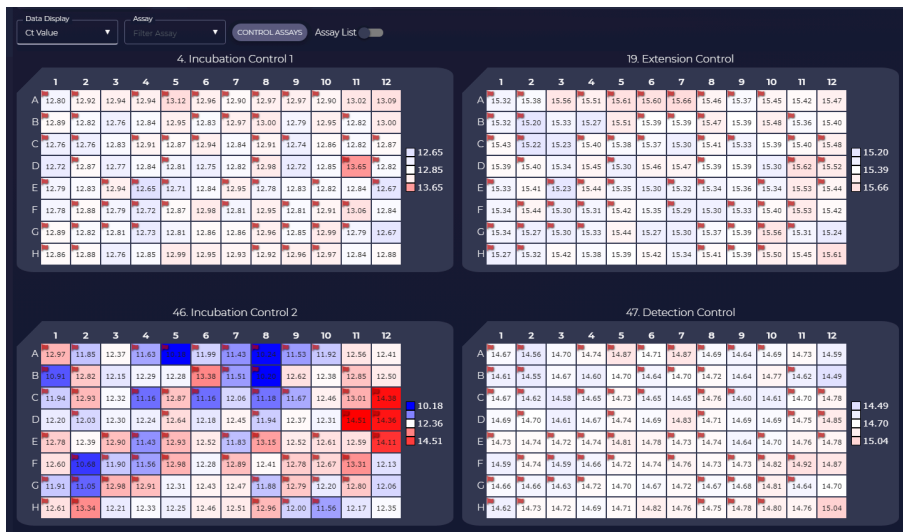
Data Display
Ct Value
Assay
Filter Assay
CONTROL ASSAYS
Assay List

4. Incubation Control 1

| | 1 | 2 | 3 | 4 | 5 | 6 | 7 | 8 | 9 | 10 | 11 | 12 |
|---|---|---|---|---|---|---|---|---|---|---|---|---|
| A | 12.80 | 12.92 | 12.94 | 12.94 | 13.12 | 12.96 | 12.90 | 12.97 | 12.97 | 12.90 | 13.02 | 13.09 |
| B | 12.89 | 12.82 | 12.76 | 12.84 | 12.95 | 12.83 | 12.97 | 13.00 | 12.79 | 12.95 | 12.82 | 13.00 |
| C | 12.76 | 12.76 | 12.83 | 12.91 | 12.87 | 12.94 | 12.84 | 12.91 | 12.74 | 12.86 | 12.82 | 12.87 |
| D | 12.72 | 12.87 | 12.77 | 12.84 | 12.81 | 12.75 | 12.82 | 12.98 | 12.72 | 12.76 | 13.65 | 12.81 |
| E | 12.79 | 12.83 | 12.94 | 12.65 | 12.71 | 12.84 | 12.95 | 12.78 | 12.83 | 12.82 | 12.84 | 12.67 |
| F | 12.78 | 12.88 | 12.79 | 12.72 | 12.87 | 12.98 | 12.81 | 12.95 | 12.81 | 12.91 | 13.06 | 12.84 |
| G | 12.89 | 12.82 | 12.81 | 12.73 | 12.81 | 12.86 | 12.86 | 12.96 | 12.85 | 12.99 | 12.79 | 12.67 |
| H | 12.86 | 12.88 | 12.76 | 12.85 | 12.99 | 12.95 | 12.93 | 12.92 | 12.96 | 12.97 | 12.84 | 12.88 |

12.65
12.85
13.65

19. Extension Control

| | 1 | 2 | 3 | 4 | 5 | 6 | 7 | 8 | 9 | 10 | 11 | 12 |
|---|---|---|---|---|---|---|---|---|---|---|---|---|
| A | 15.32 | 15.38 | 15.56 | 15.51 | 15.61 | 15.60 | 15.66 | 15.46 | 15.37 | 15.45 | 15.42 | 15.47 |
| B | 15.32 | 15.20 | 15.33 | 15.27 | 15.51 | 15.39 | 15.39 | 15.47 | 15.39 | 15.48 | 15.36 | 15.40 |
| C | 15.43 | 15.22 | 15.23 | 15.40 | 15.38 | 15.37 | 15.30 | 15.41 | 15.33 | 15.39 | 15.40 | 15.48 |
| D | 15.39 | 15.40 | 15.34 | 15.45 | 15.30 | 15.46 | 15.47 | 15.39 | 15.39 | 15.30 | 15.62 | 15.52 |
| E | 15.33 | 15.41 | 15.23 | 15.44 | 15.35 | 15.30 | 15.32 | 15.34 | 15.36 | 15.34 | 15.53 | 15.44 |
| F | 15.34 | 15.44 | 15.30 | 15.31 | 15.42 | 15.35 | 15.29 | 15.30 | 15.33 | 15.40 | 15.53 | 15.42 |
| G | 15.34 | 15.27 | 15.30 | 15.33 | 15.44 | 15.27 | 15.30 | 15.37 | 15.39 | 15.56 | 15.31 | 15.24 |
| H | 15.27 | 15.32 | 15.42 | 15.38 | 15.39 | 15.42 | 15.34 | 15.41 | 15.39 | 15.50 | 15.45 | 15.61 |

15.20
15.39
15.66

46. Incubation Control 2

| | 1 | 2 | 3 | 4 | 5 | 6 | 7 | 8 | 9 | 10 | 11 | 12 |
|---|---|---|---|---|---|---|---|---|---|---|---|---|
| A | 12.97 | 11.85 | 12.37 | 11.63 | 10.18 | 11.99 | 11.43 | 10.18 | 11.53 | 11.92 | 12.56 | 12.41 |
| B | 10.91 | 12.82 | 12.15 | 12.29 | 12.28 | 13.38 | 11.51 | 10.50 | 12.62 | 12.38 | 12.85 | 12.50 |
| C | 11.94 | 12.93 | 12.32 | 11.16 | 12.87 | 11.16 | 12.06 | 11.18 | 11.67 | 12.46 | 13.01 | 14.38 |
| D | 12.20 | 12.03 | 12.30 | 12.24 | 12.52 | 12.18 | 12.45 | 11.94 | 12.37 | 12.31 | 14.51 | 14.36 |
| E | 12.78 | 12.39 | 12.90 | 11.43 | 12.93 | 12.52 | 11.83 | 13.15 | 12.52 | 12.61 | 12.59 | 14.11 |
| F | 12.60 | 10.68 | 11.90 | 11.56 | 12.98 | 12.28 | 12.89 | 12.41 | 12.78 | 12.67 | 13.31 | 12.13 |
| G | 11.91 | 11.05 | 12.98 | 12.91 | 12.31 | 12.43 | 12.47 | 11.88 | 12.79 | 12.20 | 12.80 | 12.06 |
| H | 12.61 | 13.34 | 12.21 | 12.33 | 12.25 | 12.46 | 12.51 | 12.96 | 12.00 | 11.56 | 12.17 | 12.35 |

10.18
12.36
14.51

47. Detection Control

| | 1 | 2 | 3 | 4 | 5 | 6 | 7 | 8 | 9 | 10 | 11 | 12 |
|---|---|---|---|---|---|---|---|---|---|---|---|---|
| A | 14.67 | 14.56 | 14.70 | 14.74 | 14.87 | 14.71 | 14.87 | 14.69 | 14.64 | 14.69 | 14.73 | 14.59 |
| B | 14.61 | 14.55 | 14.67 | 14.60 | 14.70 | 14.64 | 14.70 | 14.72 | 14.64 | 14.77 | 14.62 | 14.49 |
| C | 14.67 | 14.62 | 14.58 | 14.65 | 14.73 | 14.65 | 14.65 | 14.76 | 14.60 | 14.61 | 14.70 | 14.78 |
| D | 14.69 | 14.70 | 14.61 | 14.67 | 14.74 | 14.69 | 14.83 | 14.71 | 14.69 | 14.69 | 14.75 | 14.85 |
| E | 14.73 | 14.74 | 14.72 | 14.74 | 14.81 | 14.78 | 14.73 | 14.74 | 14.64 | 14.70 | 14.76 | 14.78 |
| F | 14.59 | 14.74 | 14.59 | 14.66 | 14.72 | 14.74 | 14.76 | 14.73 | 14.73 | 14.82 | 14.92 | 14.87 |
| G | 14.66 | 14.66 | 14.63 | 14.72 | 14.70 | 14.67 | 14.72 | 14.67 | 14.68 | 14.81 | 14.64 | 14.70 |
| H | 14.62 | 14.73 | 14.69 | 14.71 | 14.82 | 14.76 | 14.75 | 14.78 | 14.80 | 14.76 | 14.86 | 15.04 |

14.49
14.70
15.04